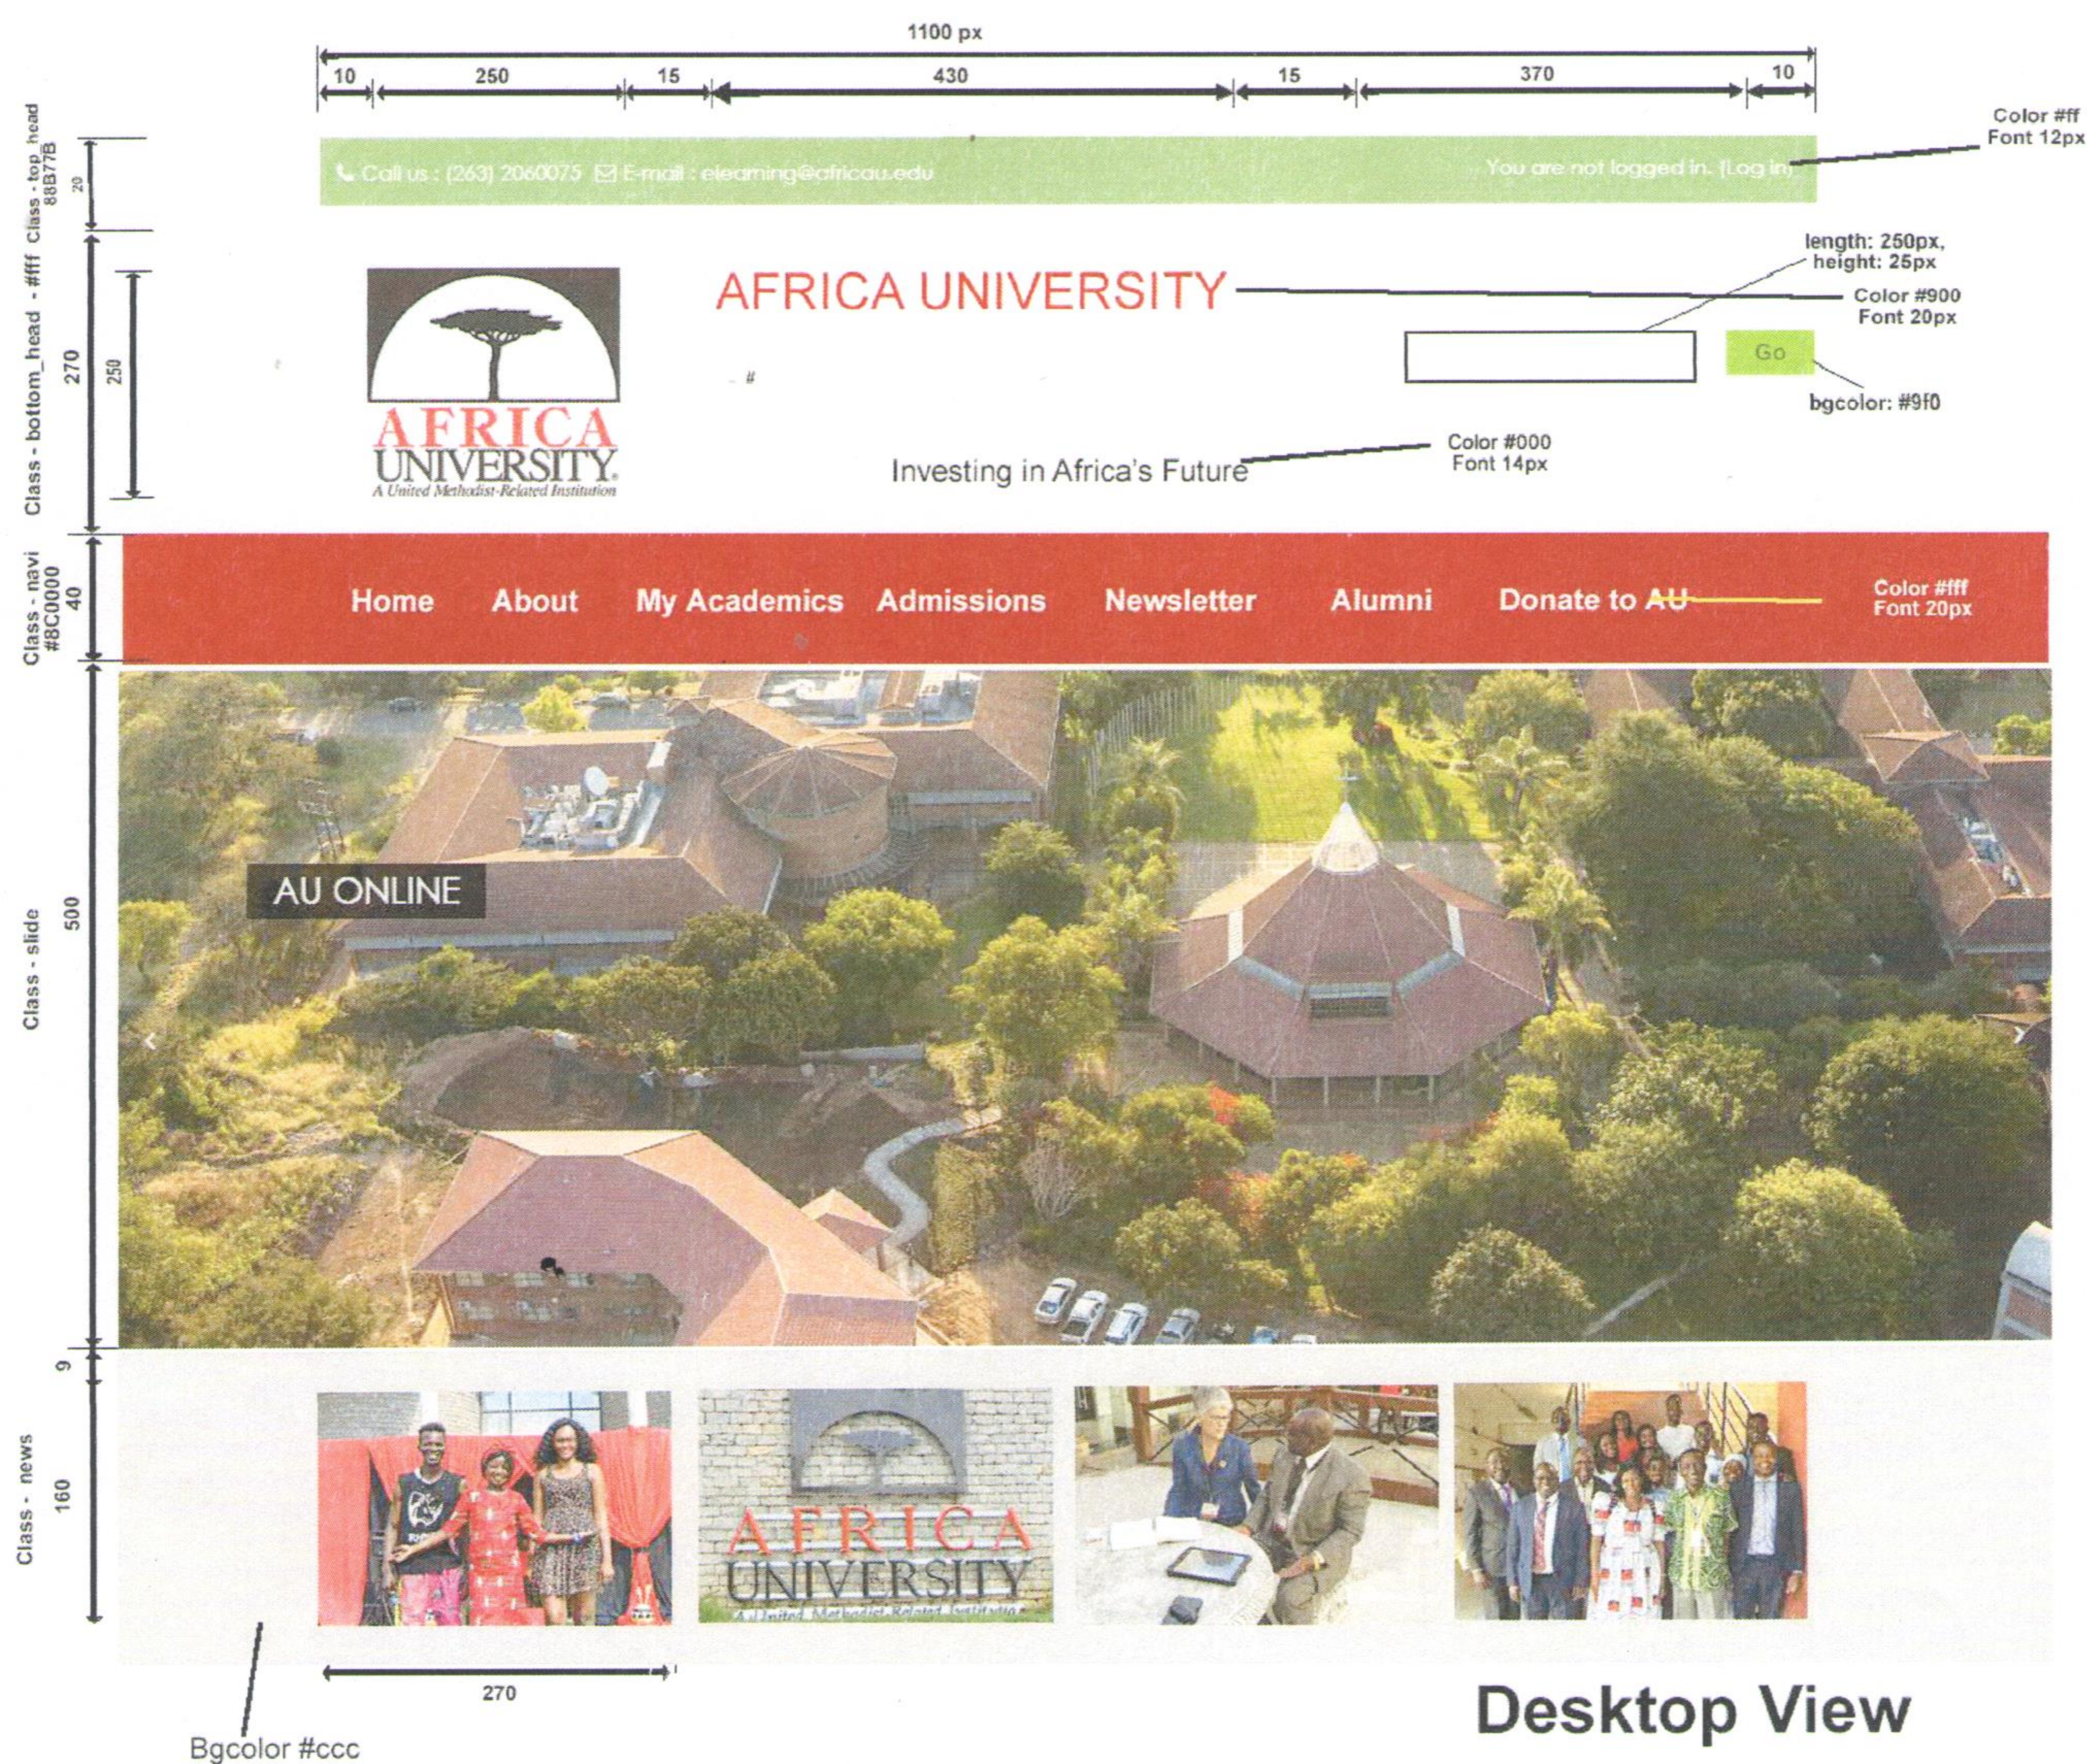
1100 px

10 250 15 430 15 370 10

Class - top_head 88B77B

20

Call us : (263) 2060075 E-mail : elearning@africau.edu

You are not logged in. (Log in)

Color #ff
Font 12px

Class - bottom_head - #fff

270

250

AFRICA UNIVERSITY
A United Methodist-Related Institution

AFRICA UNIVERSITY

length: 250px,
height: 25px

Color #900
Font 20px

Go

bgcolor: #9f0

#

Investing in Africa's Future

Color #000
Font 14px

Class - navi #8C0000

40

Home About My Academics Admissions Newsletter Alumni Donate to AU

Color #fff
Font 20px

Class - slide

500

AU ONLINE

9

Class - news

160

AFRICA UNIVERSITY
A United Methodist-Related Institution

270

Bgcolor #ccc

Desktop View